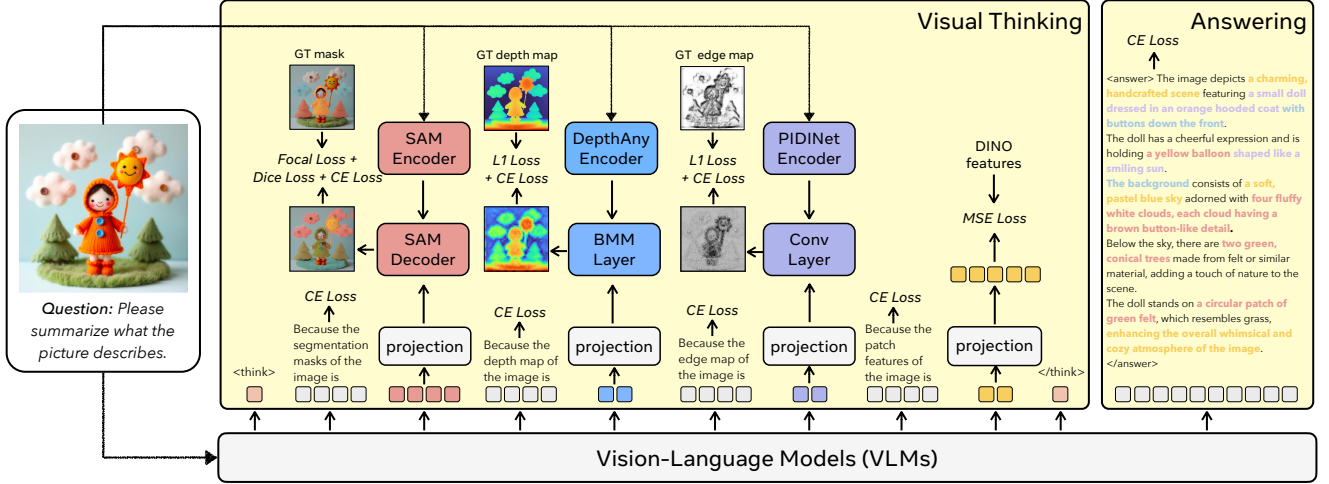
Visual Thinking

Answering

GT mask

GT depth map

GT edge map

SAM Encoder

DepthAny Encoder

PIDINet Encoder

DINO features

Focal Loss + Dice Loss + CE Loss

L1 Loss + CE Loss

L1 Loss + CE Loss

MSE Loss

SAM Decoder

BMM Layer

Conv Layer

CE Loss

CE Loss

CE Loss

CE Loss

Because the segmentation masks of the image is

Because the depth map of the image is

Because the edge map of the image is

Because the patch features of the image is

projection

projection

projection

projection

<think>

</think>

Question: Please summarize what the picture describes.

CE Loss

<answer> The image depicts a charming, handcrafted scene featuring a small doll dressed in an orange hooded coat with buttons down the front.
The doll has a cheerful expression and is holding a yellow balloon shaped like a smiling sun.
The background consists of a soft, pastel blue sky adorned with four fluffy white clouds, each cloud having a brown button-like detail.
Below the sky, there are two green, conical trees made from felt or similar material, adding a touch of nature to the scene.
The doll stands on a circular patch of green felt, which resembles grass, enhancing the overall whimsical and cozy atmosphere of the image.
</answer>

Vision-Language Models (VLMs)